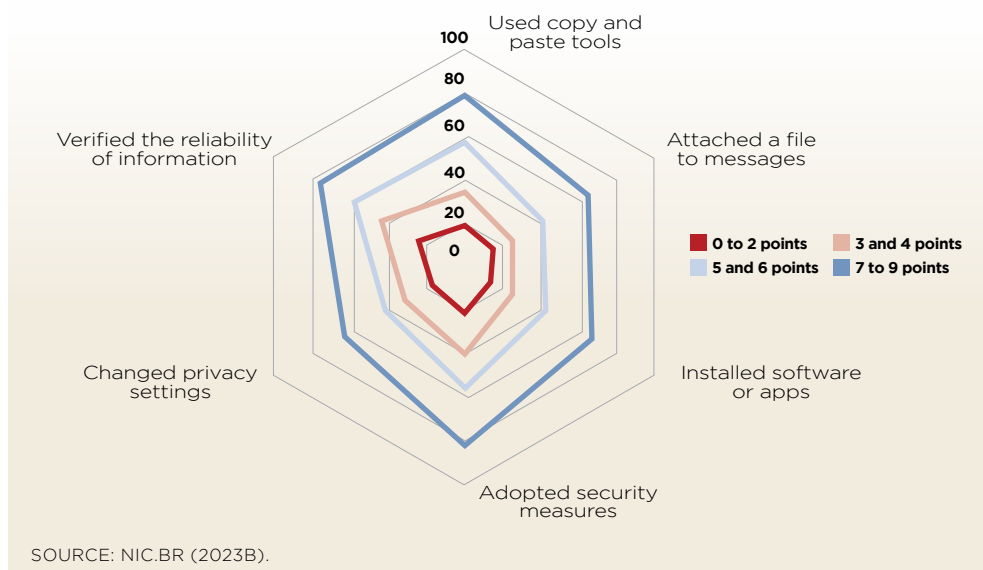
100
80
60
40
20
0

Used copy and paste tools

Attached a file to messages

Installed software or apps

Adopted security measures

Changed privacy settings

Verified the reliability of information

0 to 2 points
3 and 4 points
5 and 6 points
7 to 9 points

SOURCE: NIC.BR (2023B).